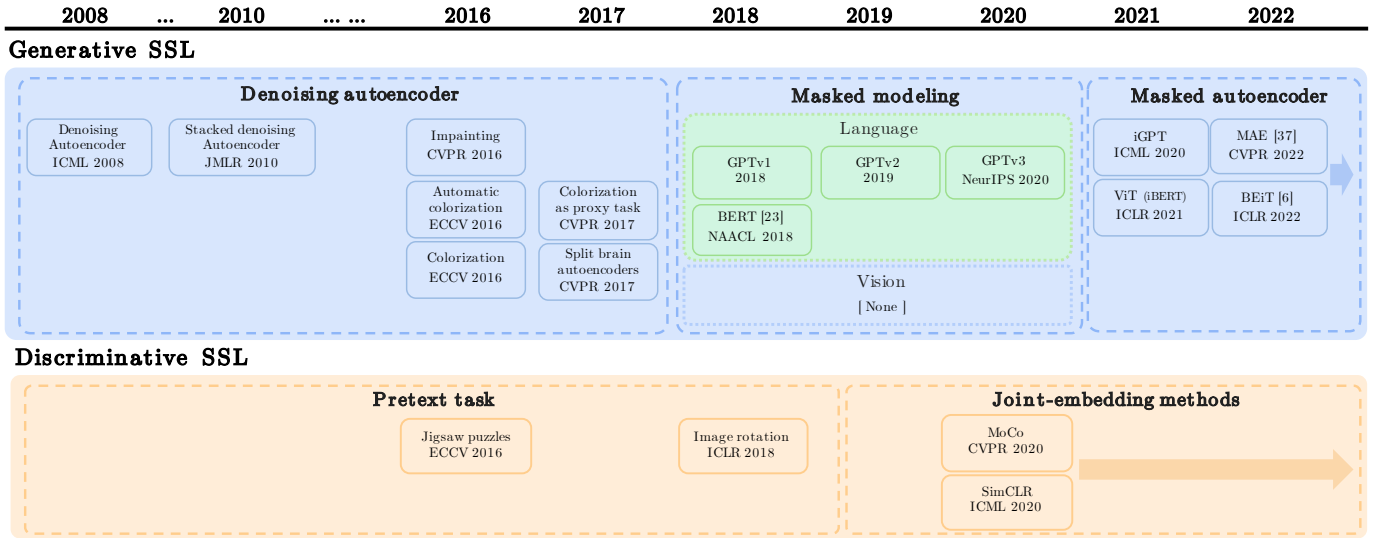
2008 ... 2010 ... ... 2016 2017 2018 2019 2020 2021 2022

Generative SSL

Denoising autoencoder

Denoising Autoencoder ICML 2008

Stacked denoising Autoencoder JMLR 2010

Impainting CVPR 2016

Automatic colorization ECCV 2016

Colorization ECCV 2016

Colorization as proxy task CVPR 2017

Split brain autoencoders CVPR 2017

Masked modeling

Language

GPTv1 2018

GPTv2 2019

GPTv3 NeurIPS 2020

BERT [23] NAACL 2018

Vision

[ None ]

Masked autoencoder

iGPT ICML 2020

MAE [37] CVPR 2022

ViT (iBERT) ICLR 2021

BEiT [6] ICLR 2022

Discriminative SSL

Pretext task

Jigsaw puzzles ECCV 2016

Image rotation ICLR 2018

Joint-embedding methods

MoCo CVPR 2020

SimCLR ICML 2020